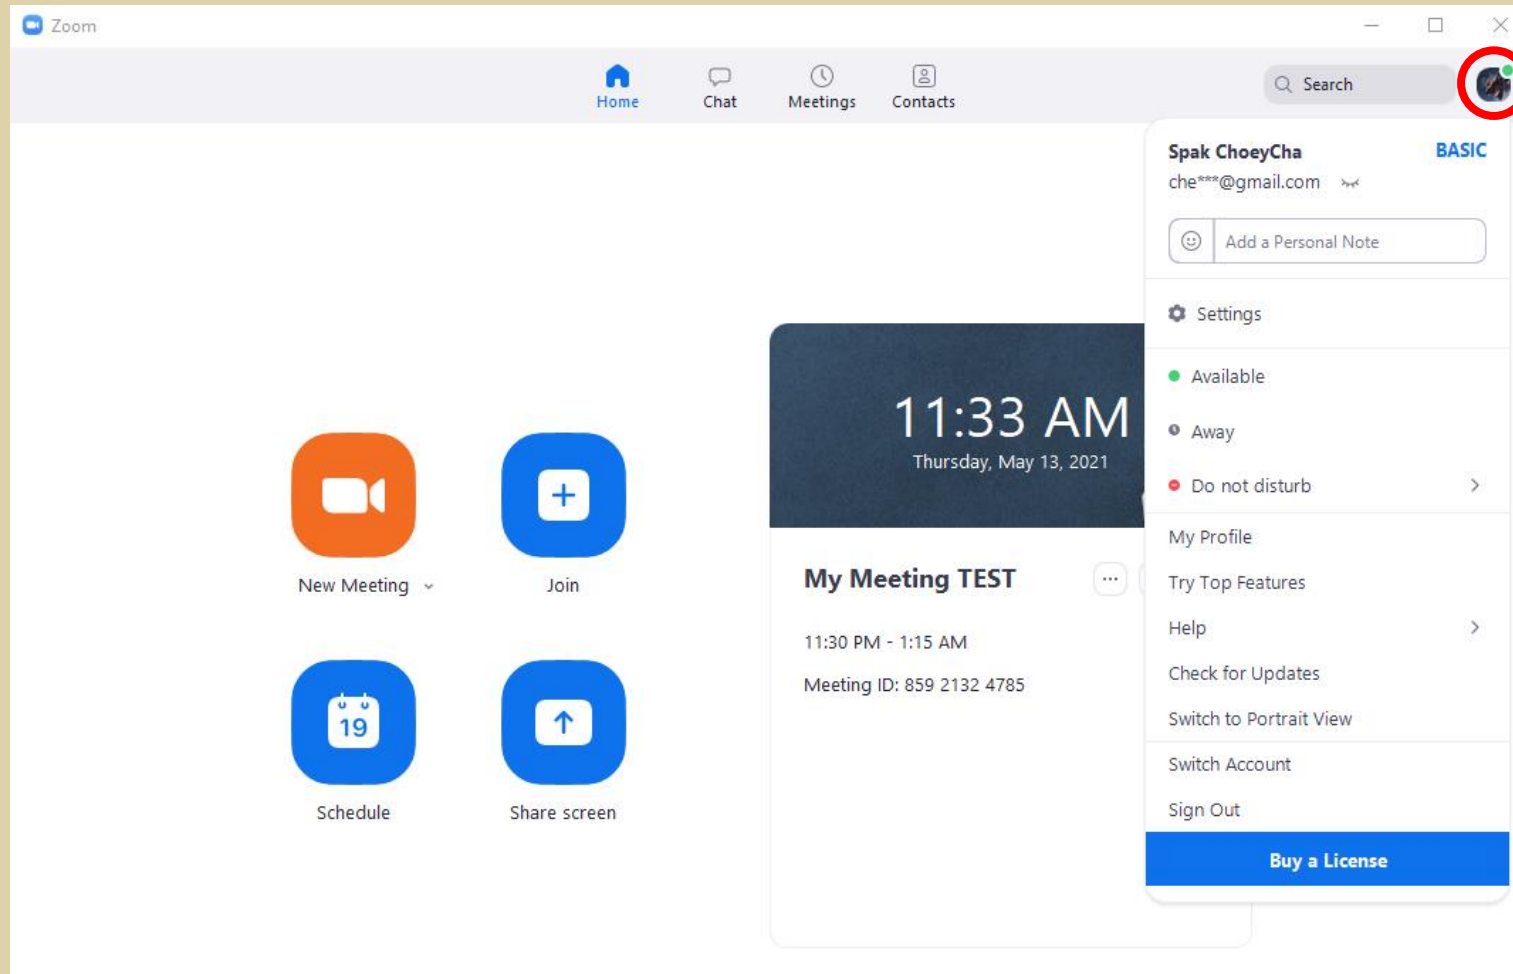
Zoom

Home
Chat
Meetings
Contacts

Search

Spak ChoeyCha
BASIC
che***@gmail.com

Add a Personal Note

Settings

Available
Away
Do not disturb

My Profile
Try Top Features
Help
Check for Updates
Switch to Portrait View
Switch Account
Sign Out

Buy a License

11:33 AM
Thursday, May 13, 2021

My Meeting TEST
11:30 PM - 1:15 AM
Meeting ID: 859 2132 4785

New Meeting
Join
19
Schedule
Share screen